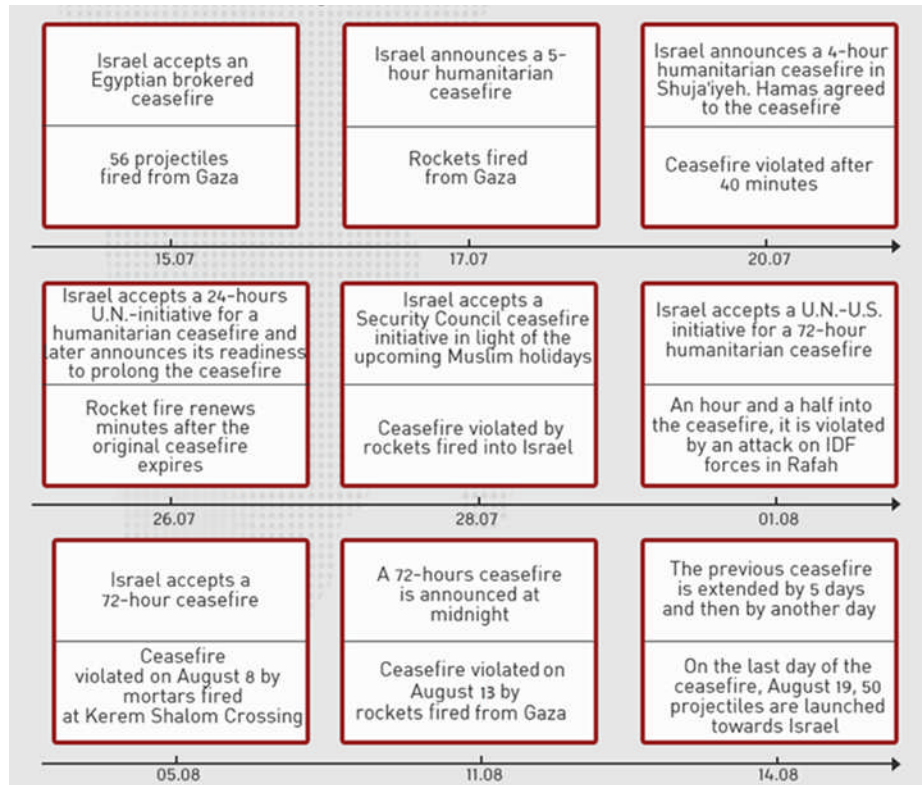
Israel accepts an Egyptian brokered ceasefire

56 projectiles fired from Gaza

15.07

Israel announces a 5-hour humanitarian ceasefire

Rockets fired from Gaza

17.07

Israel announces a 4-hour humanitarian ceasefire in Shuja'iyeh. Hamas agreed to the ceasefire

Ceasefire violated after 40 minutes

20.07

Israel accepts a 24-hours U.N.-initiative for a humanitarian ceasefire and later announces its readiness to prolong the ceasefire

Rocket fire renews minutes after the original ceasefire expires

26.07

Israel accepts a Security Council ceasefire initiative in light of the upcoming Muslim holidays

Ceasefire violated by rockets fired into Israel

28.07

Israel accepts a U.N.-U.S. initiative for a 72-hour humanitarian ceasefire

An hour and a half into the ceasefire, it is violated by an attack on IDF forces in Rafah

01.08

Israel accepts a 72-hour ceasefire

Ceasefire violated on August 8 by mortars fired at Kerem Shalom Crossing

05.08

A 72-hours ceasefire is announced at midnight

Ceasefire violated on August 13 by rockets fired from Gaza

11.08

The previous ceasefire is extended by 5 days and then by another day

On the last day of the ceasefire, August 19, 50 projectiles are launched towards Israel

14.08